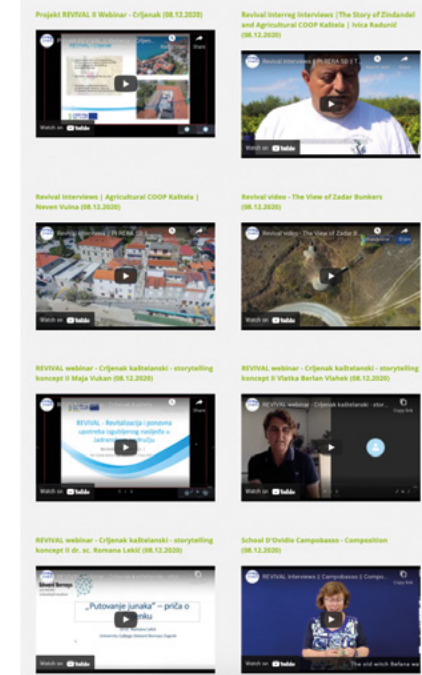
Projekt REVIVAL II Webinar - Crljenak (08.12.2020)

Projekt REVIVAL II Webinar - Crljenak

Share

Watch on YouTube

Revival Interreg Interviews | The Story of Zindandel and Agricultural COOP Kaštela | Ivica Kodurić (08.12.2020)

Revival Interviews | PLREVA 50 2 T...

Share

Watch on YouTube

Revival Interviews | Agricultural COOP Kaštela | Neven Vuina (08.12.2020)

Revival Interviews | PLREVA 22 I...

Watch on YouTube

Revival video - The View of Zadar Bunkers (08.12.2020)

Revival video - The View of Zadar B...

Watch on YouTube

REVIVAL webinar - Crljenak kaštelanski - storytelling koncept II Maja Vukan (08.12.2020)

REVIVAL - Revitalizacija i ponovna upotreba izgubljenog nasljeđa u Jadranskom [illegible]

Share

Watch on YouTube

REVIVAL webinar - Crljenak kaštelanski - storytelling koncept II Vlatka Berlan Vlahek (08.12.2020)

REVIVAL webinar - Crljenak kaštelanski - stor...

Copy link

Watch on YouTube

REVIVAL webinar - Crljenak kaštelanski - storytelling koncept II dr. sc. Romana Lekić (08.12.2020)

Edward Bernays

„Putovanje junaka" – priča o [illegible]nku

University College Edward Bernays, Zagreb

Watch on YouTube

School D'Ovidio Campobasso - Composition (08.12.2020)

REVIVAL Interviews | Campobasso | Compo...

Copy link

Watch on YouTube

The old witch Befana w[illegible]